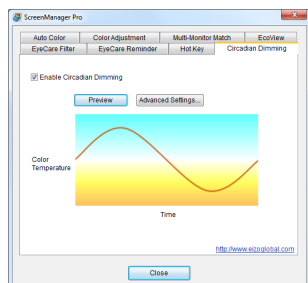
ScreenManager Pro

Auto Color | Color Adjustment | Multi-Monitor Match | EcoView
EyeCare Filter | EyeCare Reminder | Hot Key | Circadian Dimming

Enable Circadian Dimming

Preview
Advanced Settings...

Color Temperature

Time

http://www.eizoglobal.com

Close